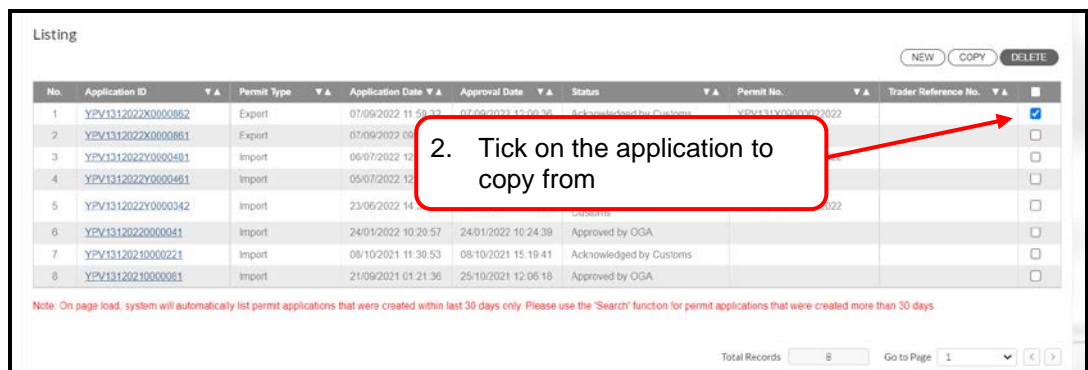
Listing

NEW COPY DELETE

| No. | Application ID | Permit Type | Application Date | Approval Date | Status | Permit No. | Trader Reference No. | |
|---|---|---|---|---|---|---|---|---|
| 1 | YPV1312022X0000862 | Export | 07/09/2022 11:59:32 | 07/09/2022 12:09:36 | Acknowledged by Customs | XPV131X09000022022 | | ☑ |
| 2 | YPV1312022X0000861 | Export | 07/09/2022 09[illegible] | | | | | ☐ |
| 3 | YPV1312022Y0000481 | Import | 06/07/2022 12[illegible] | | | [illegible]22 | | ☐ |
| 4 | YPV1312022Y0000461 | Import | 05/07/2022 12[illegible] | | | | | ☐ |
| 5 | YPV1312022Y0000342 | Import | 23/06/2022 14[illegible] | | Customs | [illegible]2022 | | ☐ |
| 6 | YPV1312022000041 | Import | 24/01/2022 10:20:57 | 24/01/2022 10:24:39 | Approved by OGA | | | ☐ |
| 7 | YPV13120210000221 | Import | 08/10/2021 11:30:53 | 08/10/2021 15:19:41 | Acknowledged by Customs | | | ☐ |
| 8 | YPV13120210000081 | Import | 21/09/2021 01:21:36 | 25/10/2021 12:06:18 | Approved by OGA | | | ☐ |

2. Tick on the application to copy from

Note: On page load, system will automatically list permit applications that were created within last 30 days only. Please use the 'Search' function for permit applications that were created more than 30 days.

Total Records 8 Go to Page 1